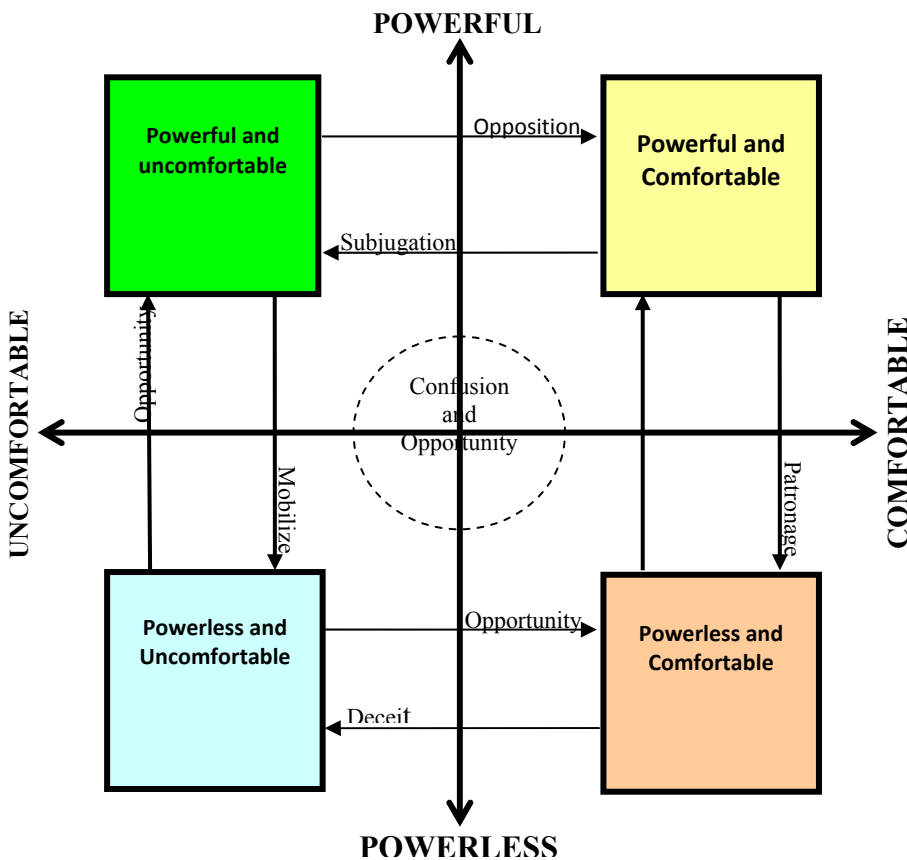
POWERFUL

Powerful and uncomfortable

Opposition

Powerful and Comfortable

Subjugation

UNCOMFORTABLE

Opportunity

Confusion and Opportunity

COMFORTABLE

Mobilize

Patronage

Powerless and Uncomfortable

Opportunity

Powerless and Comfortable

Deceit

POWERLESS